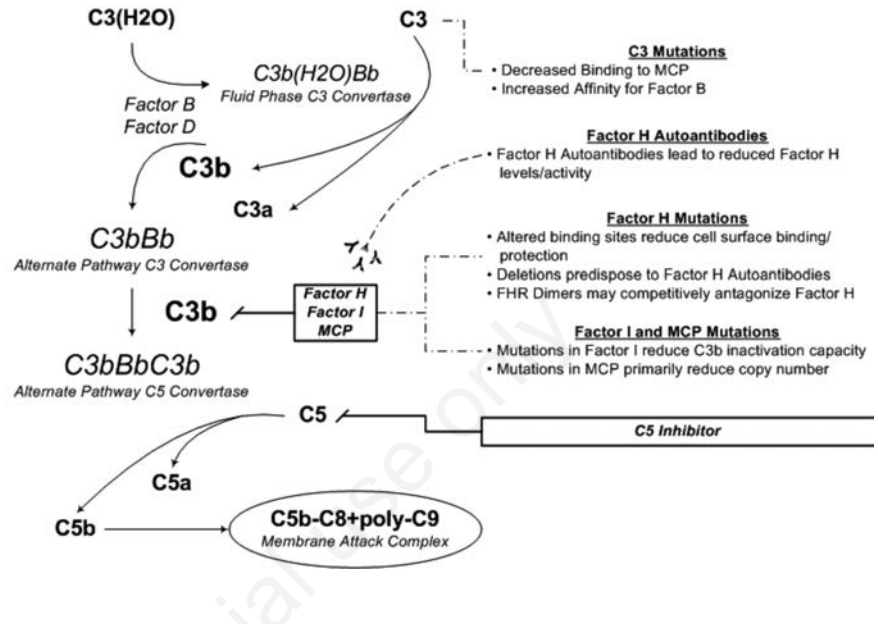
C3(H2O)

C3

C3b(H2O)Bb
Fluid Phase C3 Convertase

Factor B
Factor D

C3b

C3a

C3bBb
Alternate Pathway C3 Convertase

C3b

Factor H
Factor I
MCP

C3bBbC3b
Alternate Pathway C5 Convertase

C5

C5a

C5b

C5b-C8+poly-C9
Membrane Attack Complex

C3 Mutations
• Decreased Binding to MCP
• Increased Affinity for Factor B

Factor H Autoantibodies
• Factor H Autoantibodies lead to reduced Factor H levels/activity

Factor H Mutations
• Altered binding sites reduce cell surface binding/ protection
• Deletions predispose to Factor H Autoantibodies
• FHR Dimers may competitively antagonize Factor H

Factor I and MCP Mutations
• Mutations in Factor I reduce C3b inactivation capacity
• Mutations in MCP primarily reduce copy number

C5 Inhibitor

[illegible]